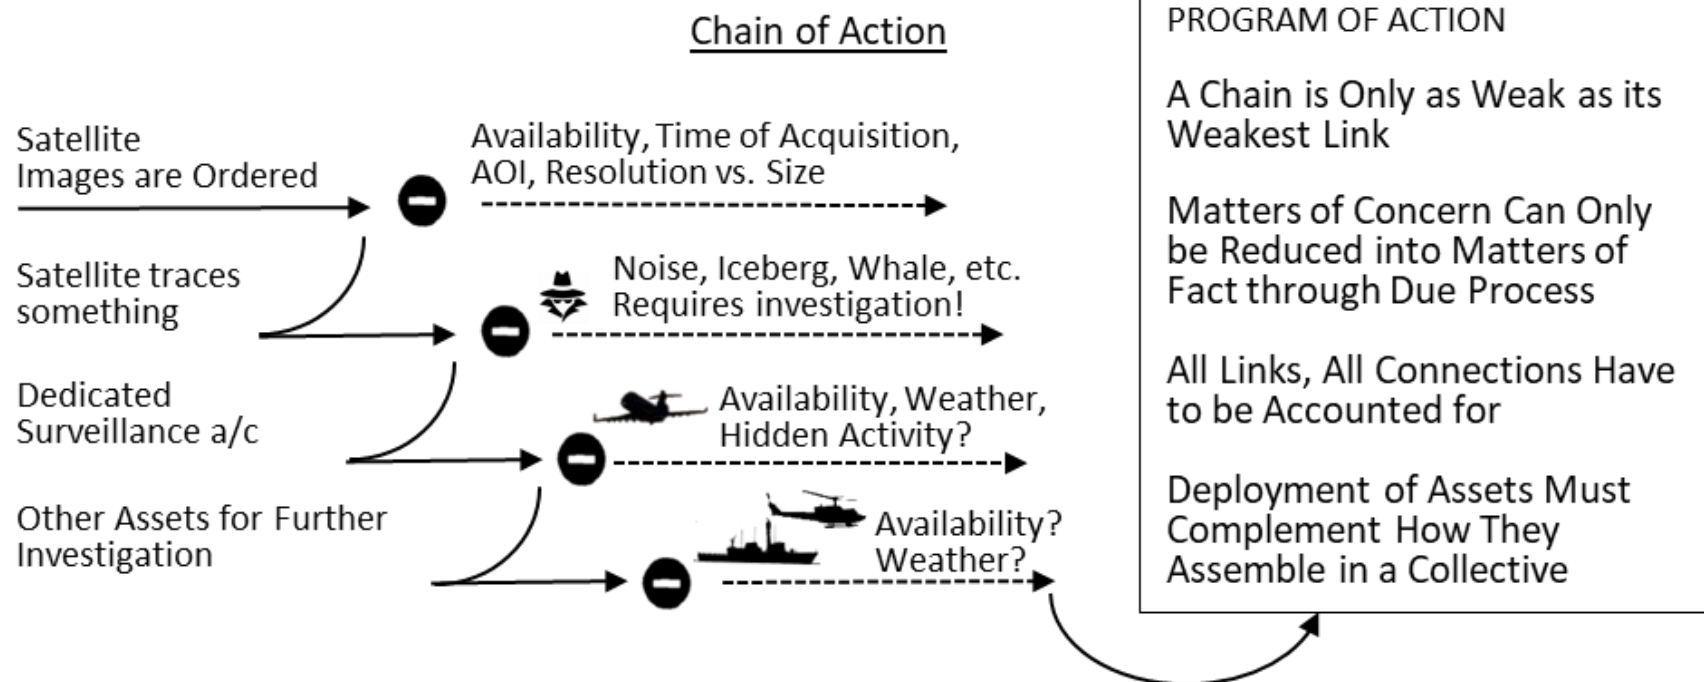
Chain of Action

Satellite Images are Ordered

Availability, Time of Acquisition, AOI, Resolution vs. Size

Satellite traces something

Noise, Iceberg, Whale, etc. Requires investigation!

Dedicated Surveillance a/c

Availability, Weather, Hidden Activity?

Other Assets for Further Investigation

Availability? Weather?

PROGRAM OF ACTION

A Chain is Only as Weak as its Weakest Link

Matters of Concern Can Only be Reduced into Matters of Fact through Due Process

All Links, All Connections Have to be Accounted for

Deployment of Assets Must Complement How They Assemble in a Collective